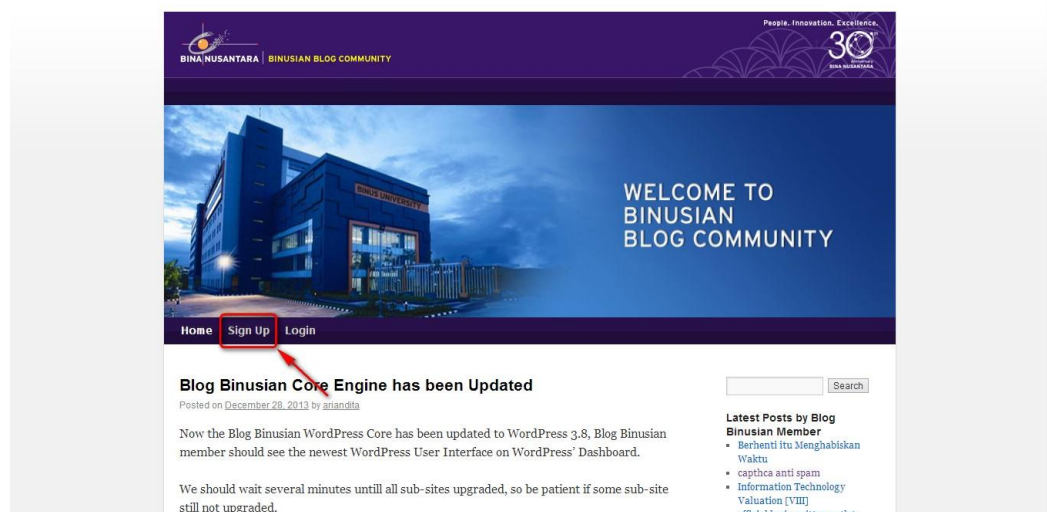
BINA NUSANTARA | BINUSIAN BLOG COMMUNITY

People. Innovation. Excellence.
30th Anniversary BINA NUSANTARA

BINUS UNIVERSITY

WELCOME TO BINUSIAN BLOG COMMUNITY

Home Sign Up Login

Blog Binusian Core Engine has been Updated
Posted on December 28, 2013 by ariandita

Now the Blog Binusian WordPress Core has been updated to WordPress 3.8, Blog Binusian member should see the newest WordPress User Interface on WordPress' Dashboard.

We should wait several minutes untill all sub-sites upgraded, so be patient if some sub-site still not upgraded.

Search

Latest Posts by Blog Binusian Member
- Berhenti itu Menghabiskan Waktu
- capthca anti spam
- Information Technology Valuation [VIII]
- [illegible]